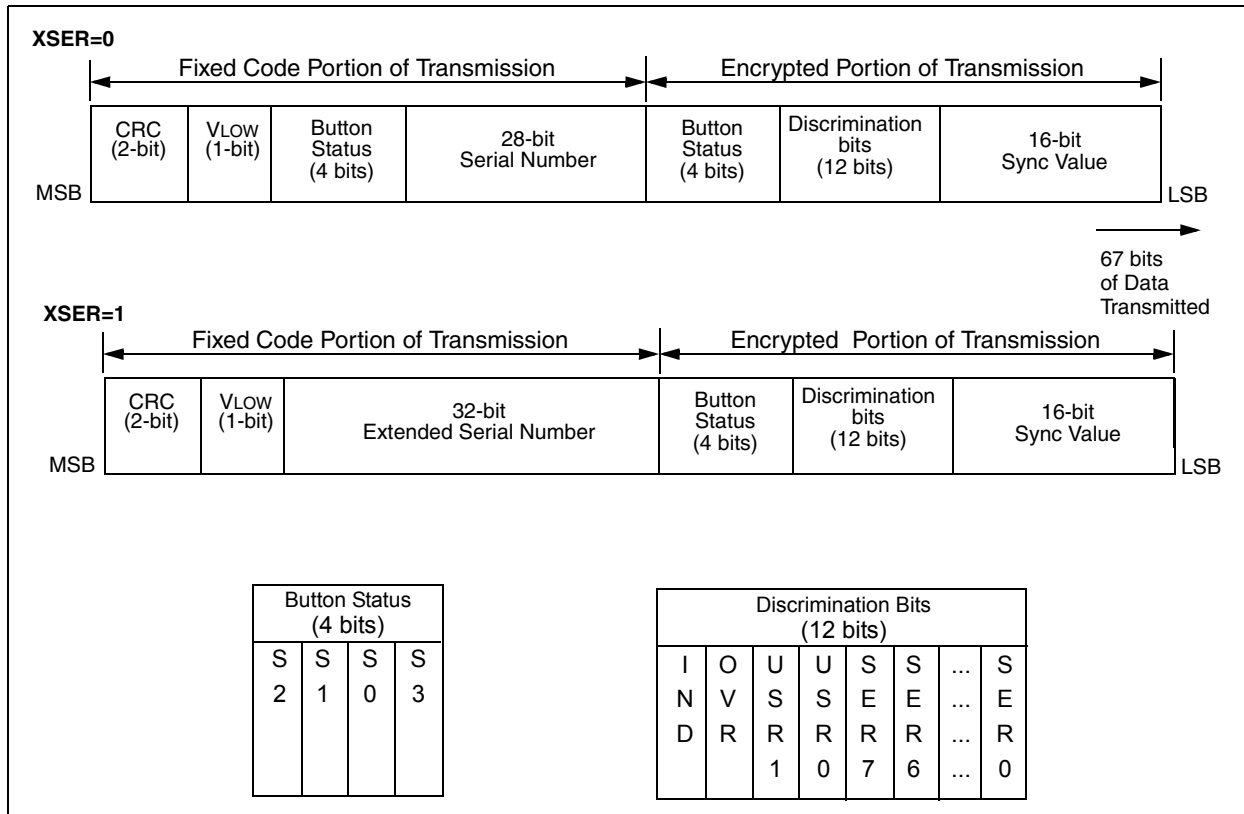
XSER=0

Fixed Code Portion of Transmission

Encrypted Portion of Transmission

| CRC (2-bit) | VLOW (1-bit) | Button Status (4 bits) | 28-bit Serial Number | Button Status (4 bits) | Discrimination bits (12 bits) | 16-bit Sync Value |
|---|---|---|---|---|---|---|

MSB

LSB

67 bits of Data Transmitted

XSER=1

Fixed Code Portion of Transmission

Encrypted Portion of Transmission

| CRC (2-bit) | VLOW (1-bit) | 32-bit Extended Serial Number | Button Status (4 bits) | Discrimination bits (12 bits) | 16-bit Sync Value |
|---|---|---|---|---|---|

MSB

LSB

| Button Status (4 bits) | | | |
|---|---|---|---|
| S 2 | S 1 | S 0 | S 3 |

| Discrimination Bits (12 bits) | | | | | | | |
|---|---|---|---|---|---|---|---|
| I N D | O V R | U S R 1 | U S R 0 | S E R 7 | S E R 6 | ... ... ... ... | S E R 0 |